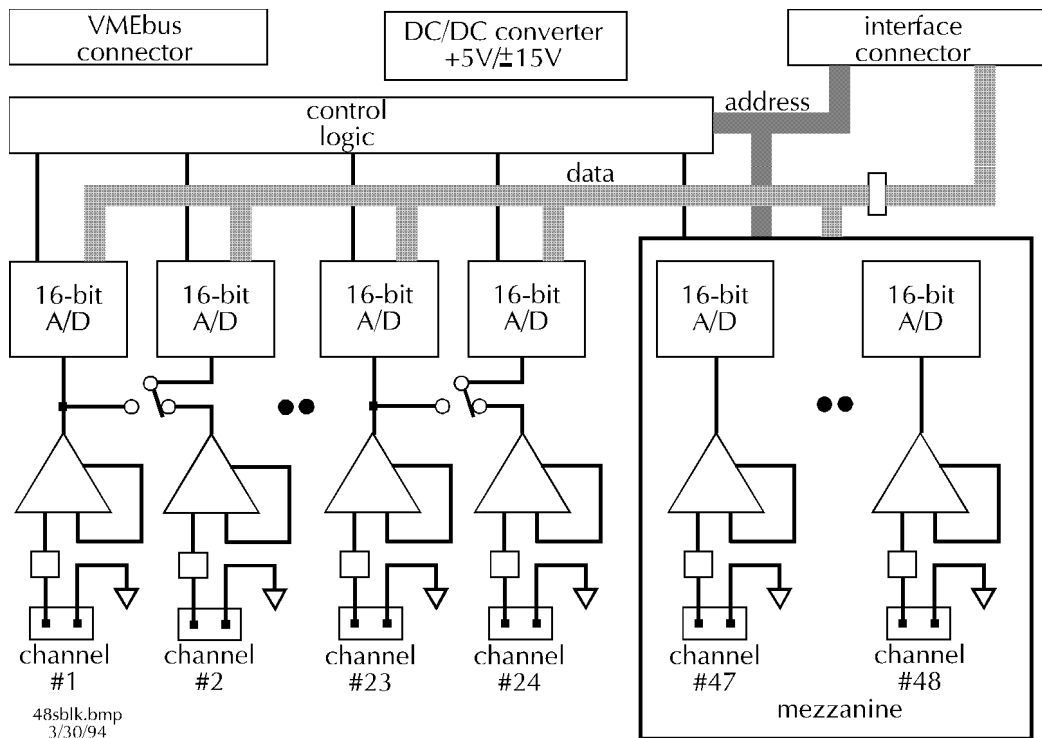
VMEbus connector

DC/DC converter +5V/$\pm$15V

interface connector

control logic

address

data

16-bit A/D

16-bit A/D

16-bit A/D

16-bit A/D

16-bit A/D

16-bit A/D

channel #1

channel #2

channel #23

channel #24

channel #47

channel #48

mezzanine

48sblk.bmp
3/30/94